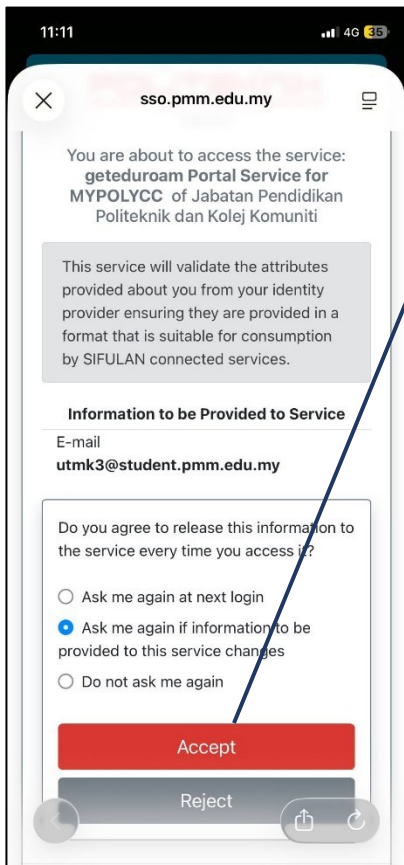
11:11

4G 35

sso.pmm.edu.my

You are about to access the service: **geteduroam Portal Service for MYPOLYCC** of Jabatan Pendidikan Politeknik dan Kolej Komuniti

This service will validate the attributes provided about you from your identity provider ensuring they are provided in a format that is suitable for consumption by SIFULAN connected services.

**Information to be Provided to Service**

E-mail
**utmk3@student.pmm.edu.my**

Do you agree to release this information to the service every time you access it?

Ask me again at next login

Ask me again if information to be provided to this service changes

Do not ask me again

Accept

Reject